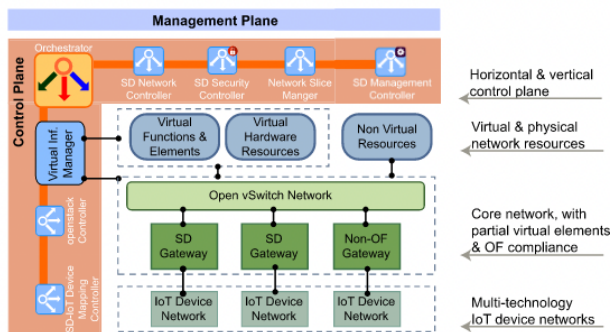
Management Plane

Control Plane

Orchestrator

SD Network Controller

SD Security Controller

Network Slice Manger

SD Management Controller

Horizontal & vertical control plane

Virtual Inf. Manager

Virtual Functions & Elements

Virtual Hardware Resources

Non Virtual Resources

Virtual & physical network resources

openstack Controller

Open vSwitch Network

SD Gateway

SD Gateway

Non-OF Gateway

Core network, with partial virtual elements & OF compliance

SD-IoT Device Mapping Controller

IoT Device Network

IoT Device Network

IoT Device Network

Multi-technology IoT device networks